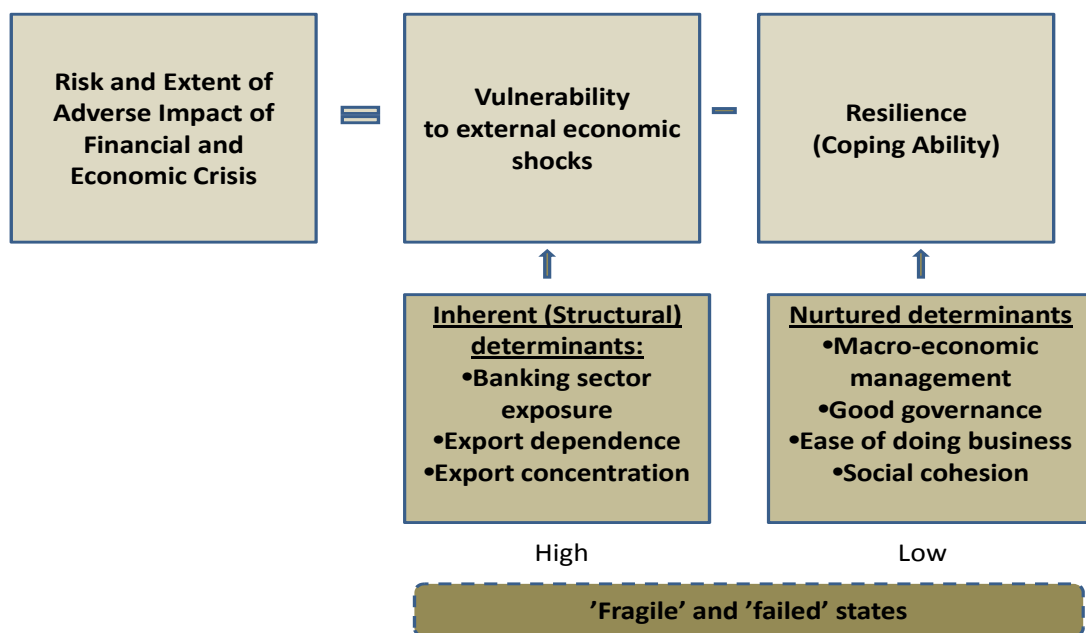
Risk and Extent of Adverse Impact of Financial and Economic Crisis

=

Vulnerability to external economic shocks

-

Resilience (Coping Ability)

Inherent (Structural) determinants:
•Banking sector exposure
•Export dependence
•Export concentration

Nurtured determinants
•Macro-economic management
•Good governance
•Ease of doing business
•Social cohesion

High

Low

'Fragile' and 'failed' states